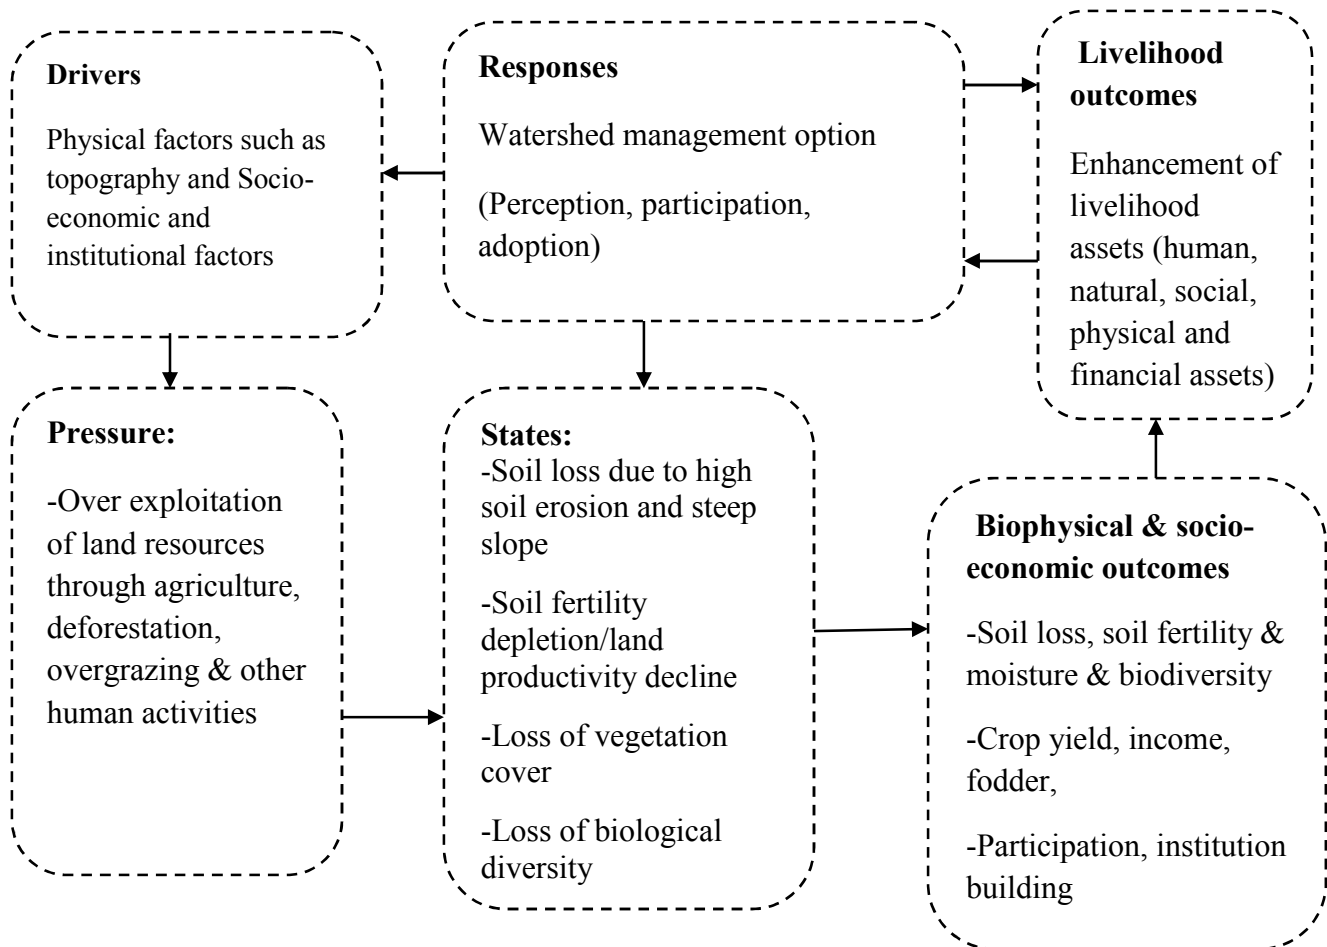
**Drivers**

Physical factors such as topography and Socio-economic and institutional factors

**Responses**

Watershed management option

(Perception, participation, adoption)

**Livelihood outcomes**

Enhancement of livelihood assets (human, natural, social, physical and financial assets)

**Pressure:**

-Over exploitation of land resources through agriculture, deforestation, overgrazing & other human activities

**States:**

-Soil loss due to high soil erosion and steep slope

-Soil fertility depletion/land productivity decline

-Loss of vegetation cover

-Loss of biological diversity

**Biophysical & socio-economic outcomes**

-Soil loss, soil fertility & moisture & biodiversity

-Crop yield, income, fodder,

-Participation, institution building